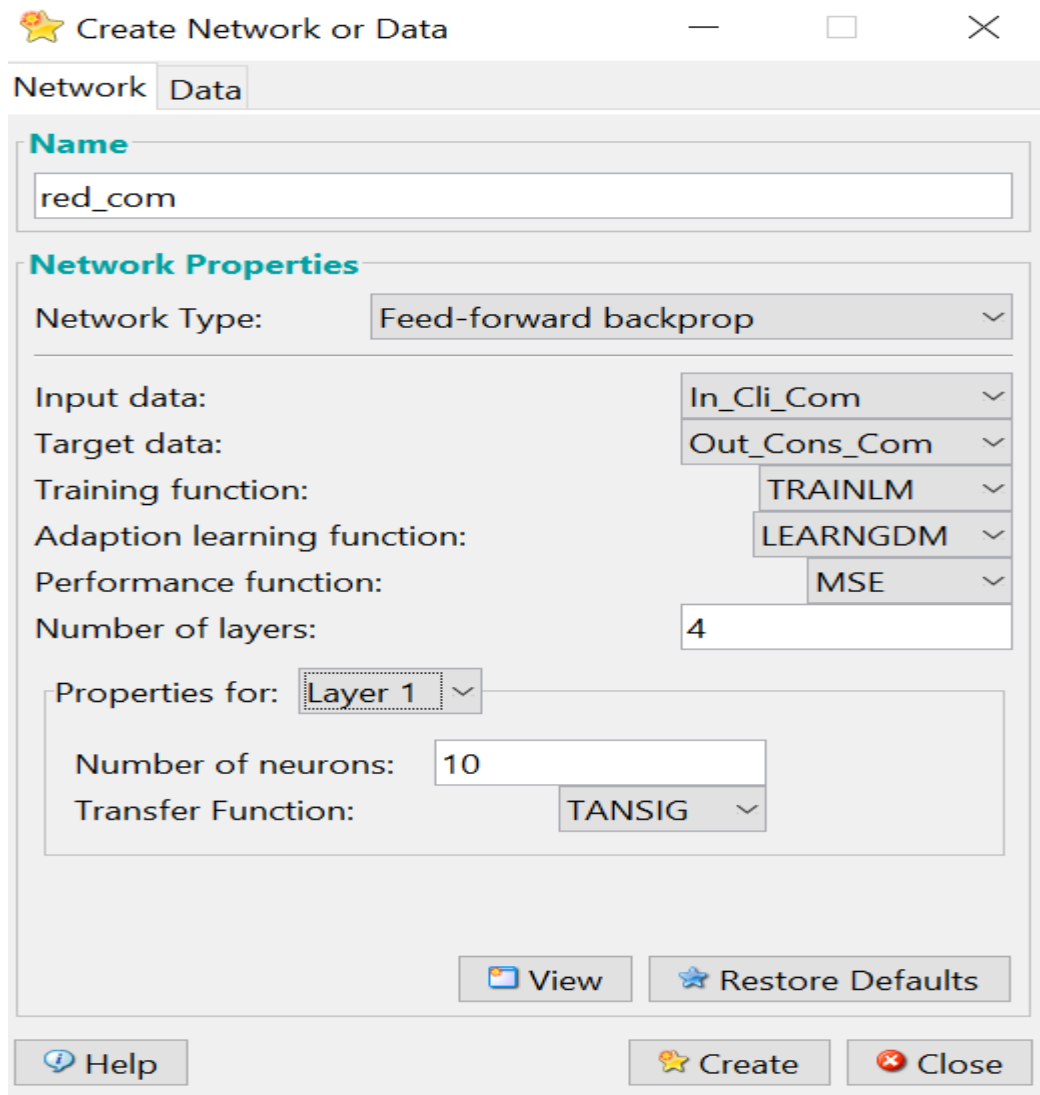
Create Network or Data

Network Data

Name

red_com

Network Properties

Network Type: Feed-forward backprop

Input data: In_Cli_Com

Target data: Out_Cons_Com

Training function: TRAINLM

Adaption learning function: LEARNGDM

Performance function: MSE

Number of layers: 4

Properties for: Layer 1

Number of neurons: 10

Transfer Function: TANSIG

View

Restore Defaults

Help

Create

Close